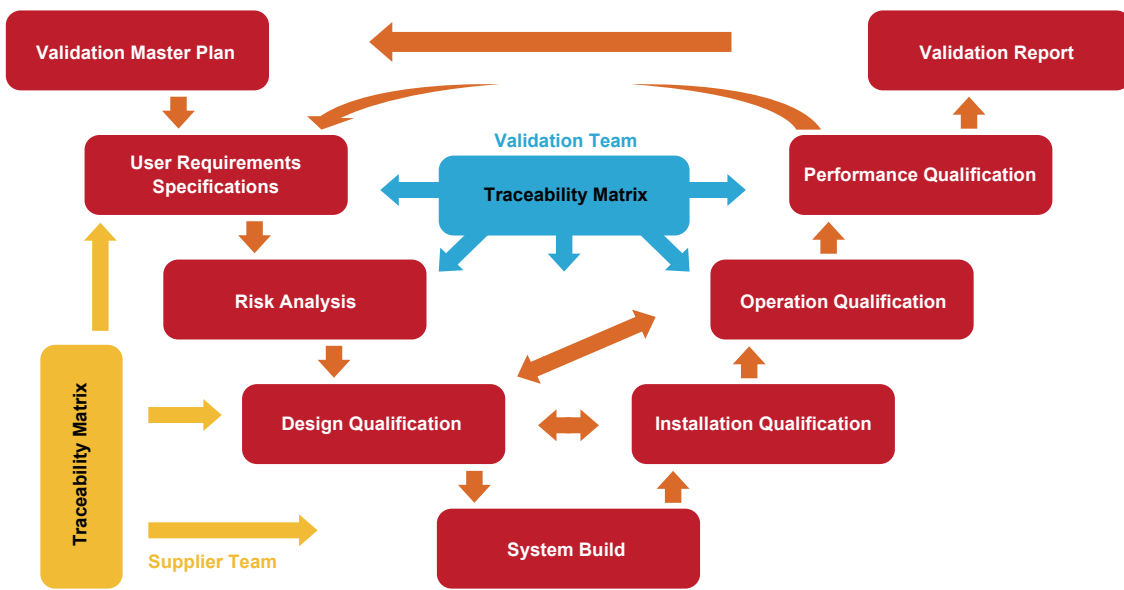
Validation Master Plan

Validation Report

User Requirements Specifications

Validation Team

Traceability Matrix

Performance Qualification

Risk Analysis

Operation Qualification

Traceability Matrix

Design Qualification

Installation Qualification

System Build

Supplier Team